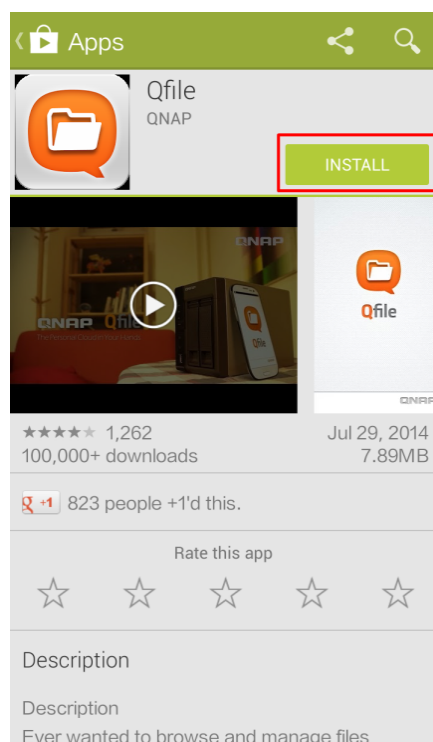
Apps

Qfile
QNAP

INSTALL

QNAP Qfile
The Personal Cloud of File Explorer

QNAP

Qfile

Qfile

QNAP

★★★★★ 1,262
100,000+ downloads

Jul 29, 2014
7.89MB

g +1 823 people +1'd this.

Rate this app

☆ ☆ ☆ ☆ ☆

Description

Description
Ever wanted to browse and manage files